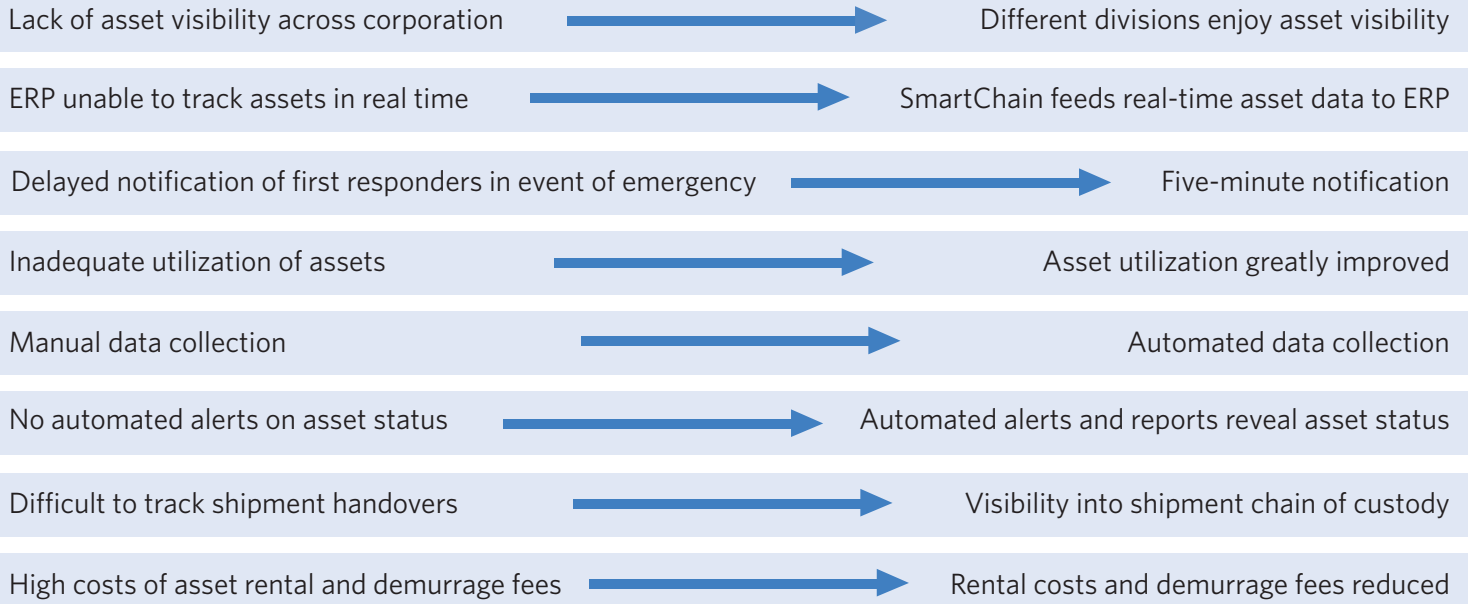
Lack of asset visibility across corporation → Different divisions enjoy asset visibility

ERP unable to track assets in real time → SmartChain feeds real-time asset data to ERP

Delayed notification of first responders in event of emergency → Five-minute notification

Inadequate utilization of assets → Asset utilization greatly improved

Manual data collection → Automated data collection

No automated alerts on asset status → Automated alerts and reports reveal asset status

Difficult to track shipment handovers → Visibility into shipment chain of custody

High costs of asset rental and demurrage fees → Rental costs and demurrage fees reduced